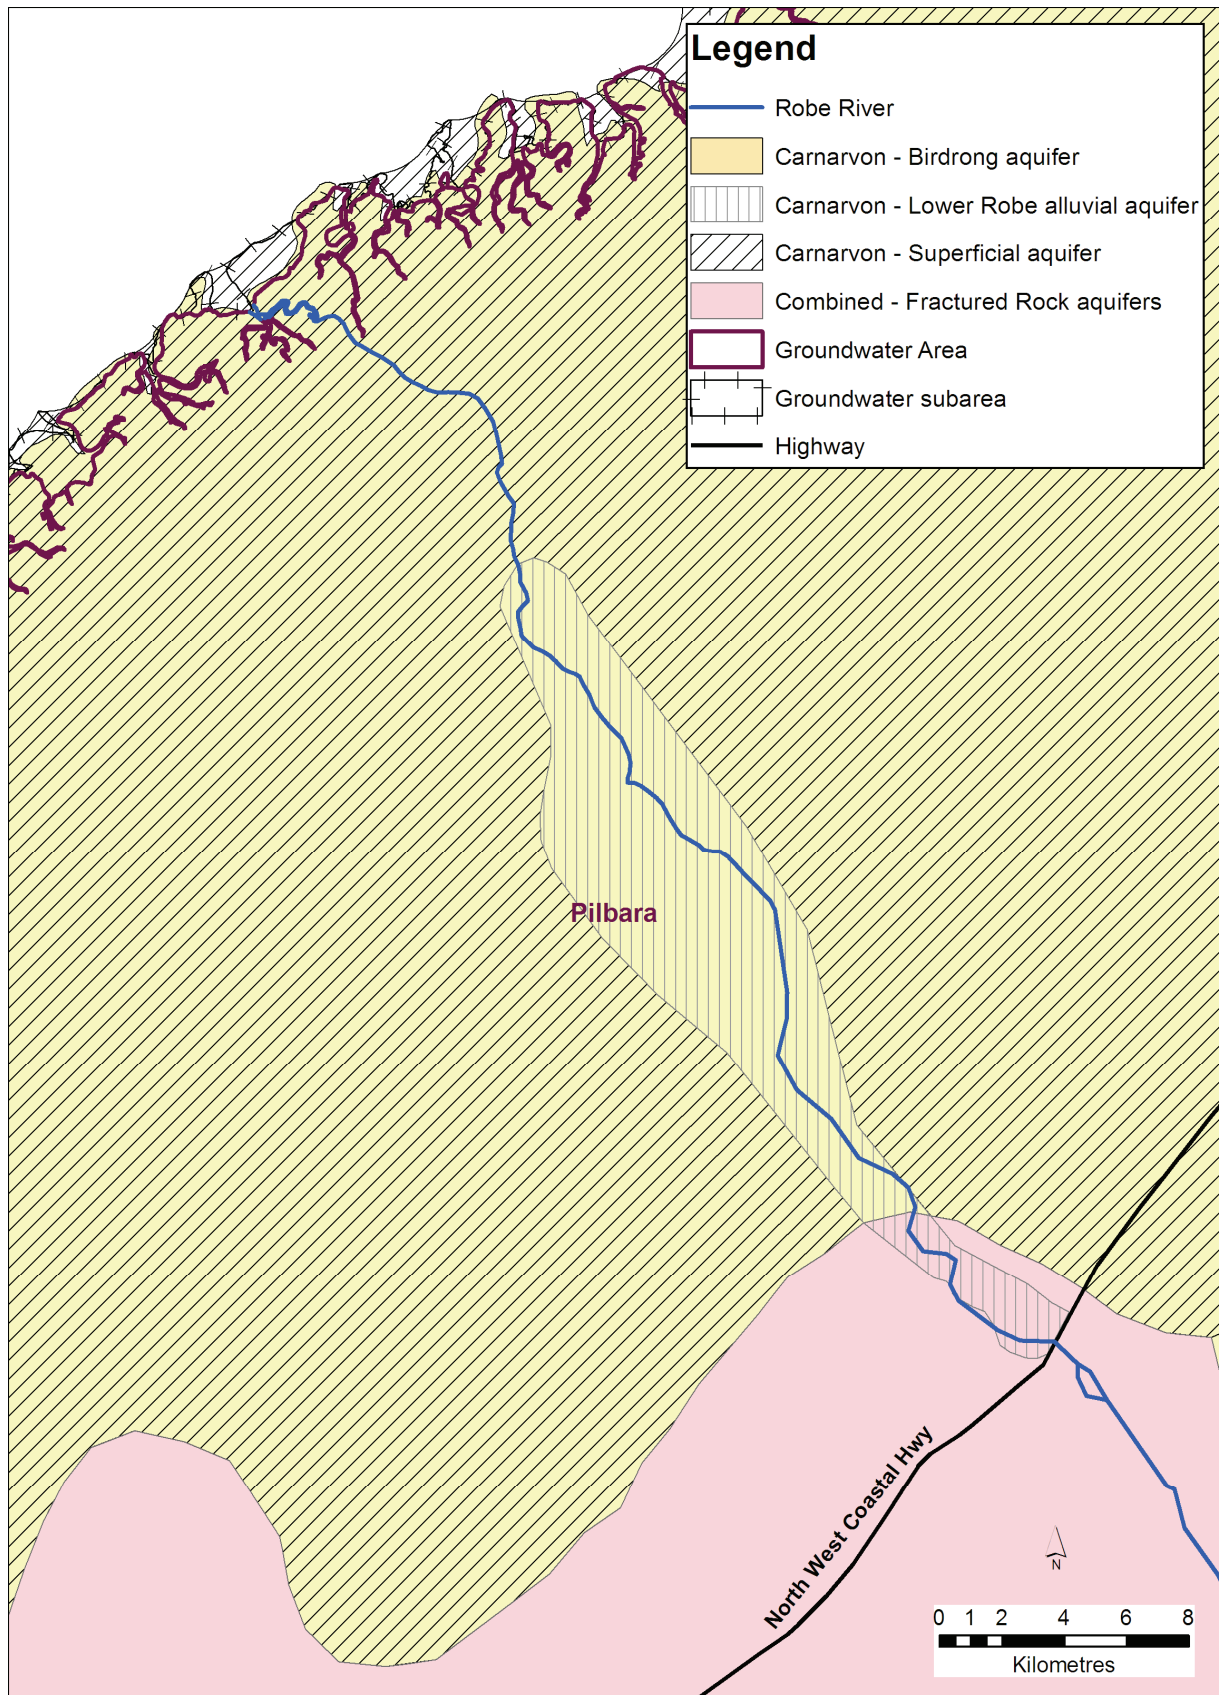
Legend
Robe River
Carnarvon - Birdrong aquifer
Carnarvon - Lower Robe alluvial aquifer
Carnarvon - Superficial aquifer
Combined - Fractured Rock aquifers
Groundwater Area
Groundwater subarea
Highway

Pilbara

North West Coastal Hwy

N

0 1 2 4 6 8
Kilometres